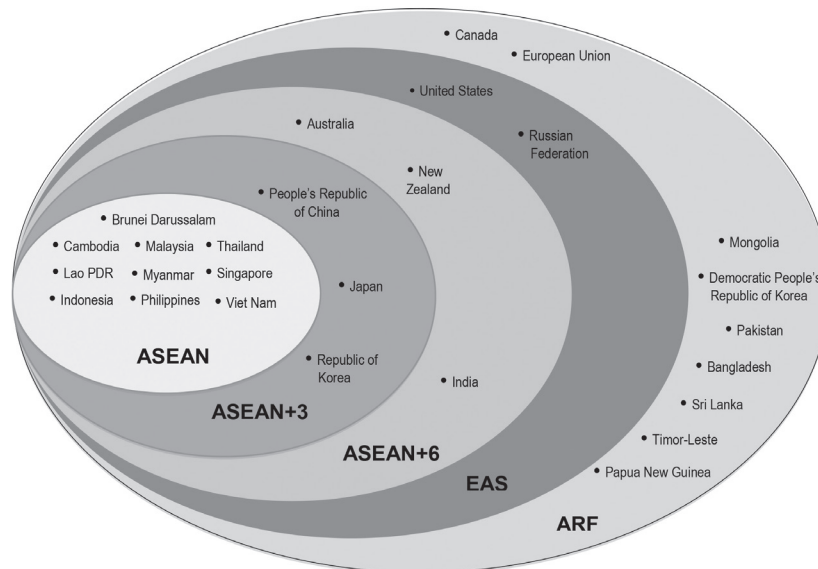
• Canada
• European Union
• United States
• Australia
• Russian Federation
• New Zealand
• People's Republic of China
• Brunei Darussalam
• Cambodia • Malaysia • Thailand
• Lao PDR • Myanmar • Singapore
• Indonesia • Philippines • Viet Nam
• Japan
ASEAN
• Republic of Korea
• India
ASEAN+3
ASEAN+6
EAS
ARF
• Mongolia
• Democratic People's Republic of Korea
• Pakistan
• Bangladesh
• Sri Lanka
• Timor-Leste
• Papua New Guinea